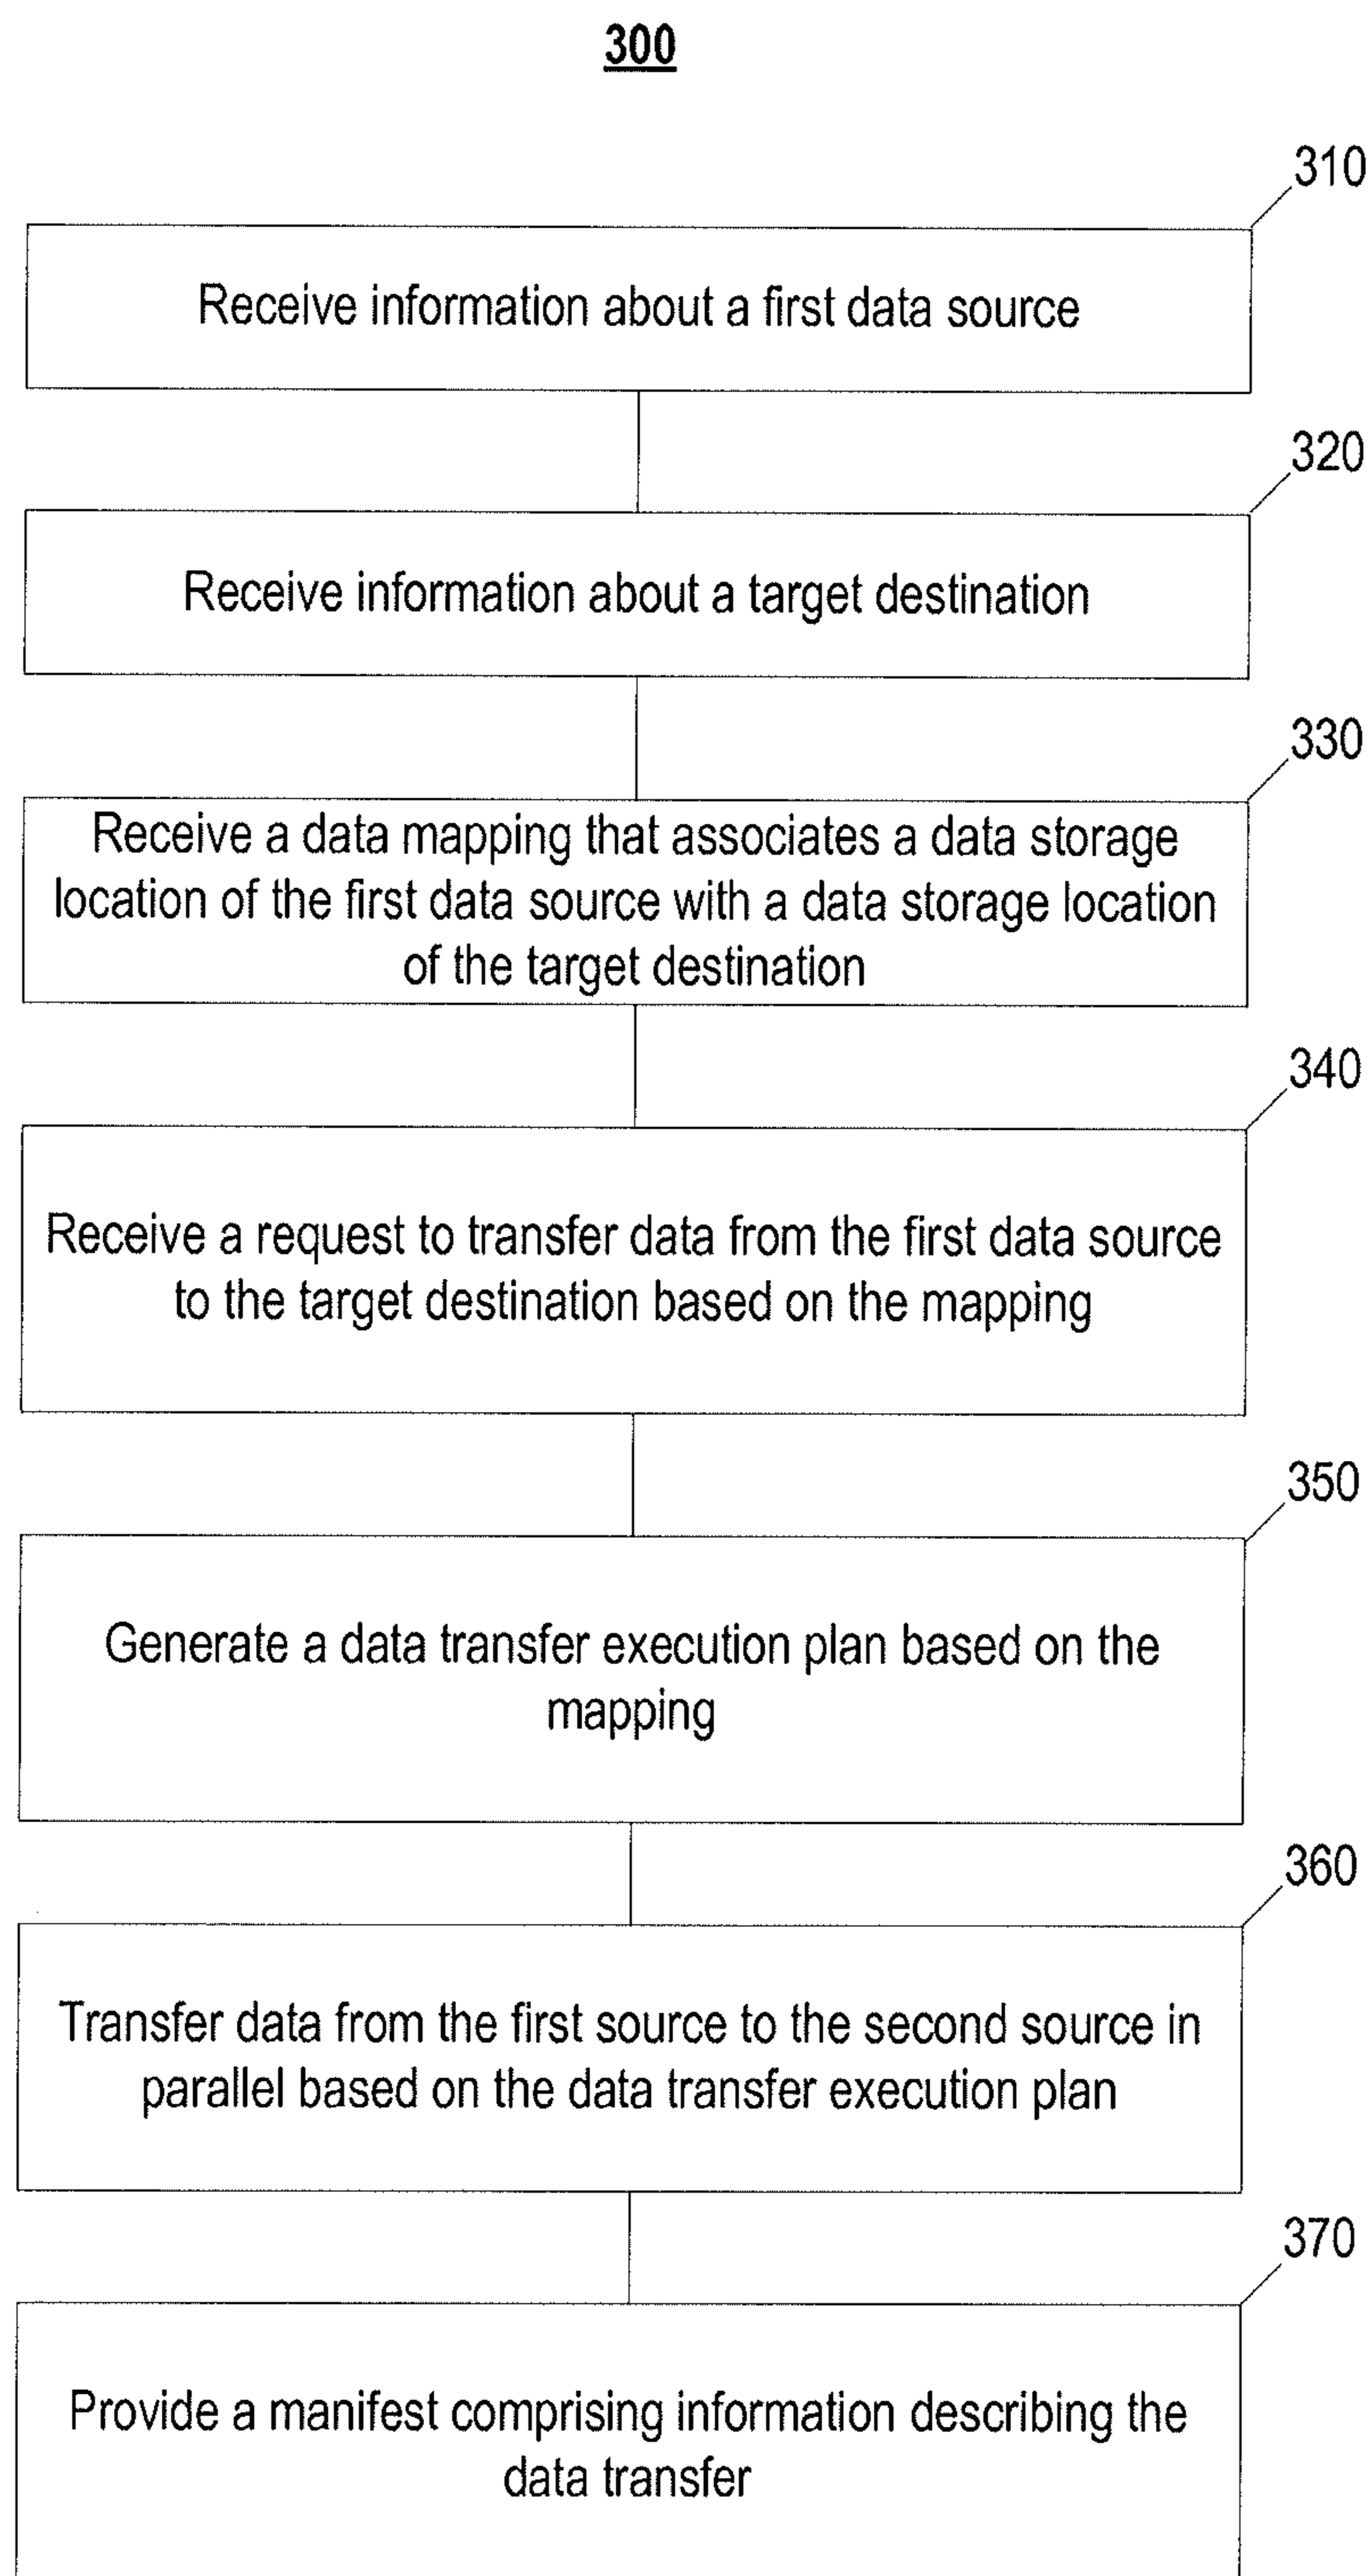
300

310

Receive information about a first data source

320

Receive information about a target destination

330

Receive a data mapping that associates a data storage location of the first data source with a data storage location of the target destination

340

Receive a request to transfer data from the first data source to the target destination based on the mapping

350

Generate a data transfer execution plan based on the mapping

360

Transfer data from the first source to the second source in parallel based on the data transfer execution plan

370

Provide a manifest comprising information describing the data transfer